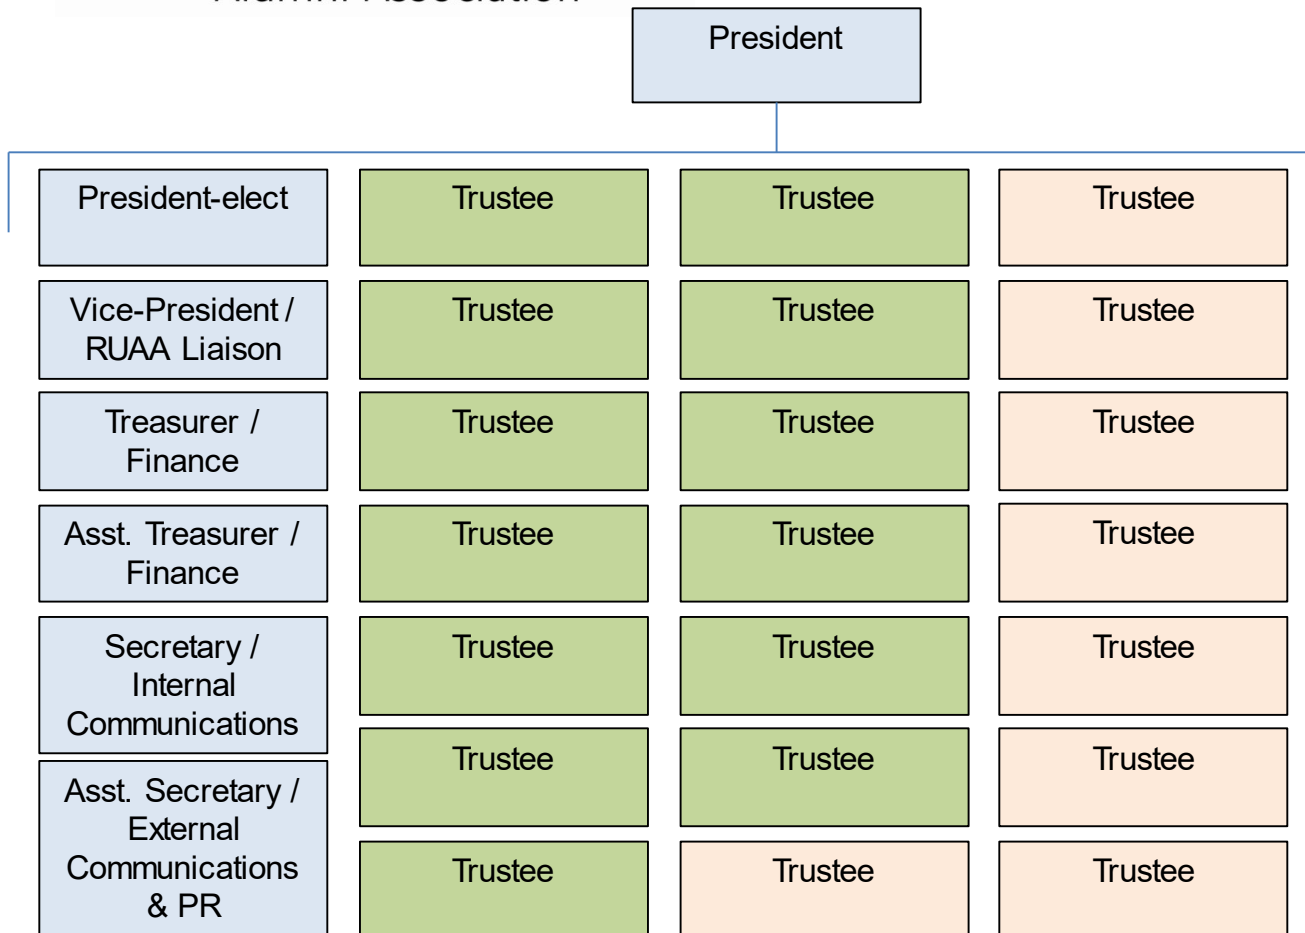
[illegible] Association

President

President-elect

Vice-President / RUAA Liaison

Treasurer / Finance

Asst. Treasurer / Finance

Secretary / Internal Communications

Asst. Secretary / External Communications & PR

Trustee

Trustee

Trustee

Trustee

Trustee

Trustee

Trustee

Trustee

Trustee

Trustee

Trustee

Trustee

Trustee

Trustee

Trustee

Trustee

Trustee

Trustee

Trustee

Trustee

Trustee